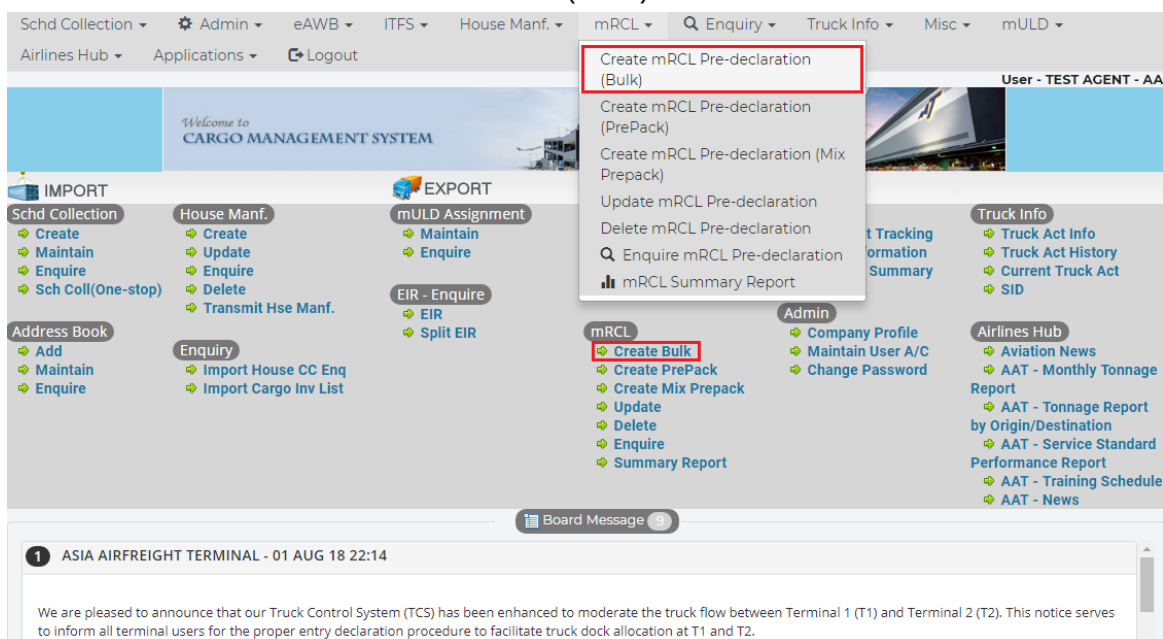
Schd Collection ▾ Admin ▾ eAWB ▾ ITFS ▾ House Manf. ▾ mRCL ▾ Enquiry ▾ Truck Info ▾ Misc ▾ mULD ▾
Airlines Hub ▾ Applications ▾ Logout

Create mRCL Pre-declaration (Bulk)
Create mRCL Pre-declaration (PrePack)
Create mRCL Pre-declaration (Mix Prepack)
Update mRCL Pre-declaration
Delete mRCL Pre-declaration
Enquire mRCL Pre-declaration
mRCL Summary Report

User - TEST AGENT - AA

Welcome to
CARGO MANAGEMENT SYSTEM

IMPORT

Schd Collection
Create
Maintain
Enquire
Sch Coll(One-stop)

House Manf.
Create
Update
Enquire
Delete
Transmit Hse Manf.

Address Book
Add
Maintain
Enquire

Enquiry
Import House CC Enq
Import Cargo Inv List

EXPORT

mULD Assignment
Maintain
Enquire

EIR - Enquire
EIR
Split EIR

mRCL
Create Bulk
Create PrePack
Create Mix Prepack
Update
Delete
Enquire
Summary Report

t Tracking
formation
Summary

Admin
Company Profile
Maintain User A/C
Change Password

Truck Info
Truck Act Info
Truck Act History
Current Truck Act
SID

Airlines Hub
Aviation News
AAT - Monthly Tonnage Report
AAT - Tonnage Report by Origin/Destination
AAT - Service Standard Performance Report
AAT - Training Schedule
AAT - News

Board Message 9

1 ASIA AIRFREIGHT TERMINAL - 01 AUG 18 22:14

We are pleased to announce that our Truck Control System (TCS) has been enhanced to moderate the truck flow between Terminal 1 (T1) and Terminal 2 (T2). This notice serves to inform all terminal users for the proper entry declaration procedure to facilitate truck dock allocation at T1 and T2.